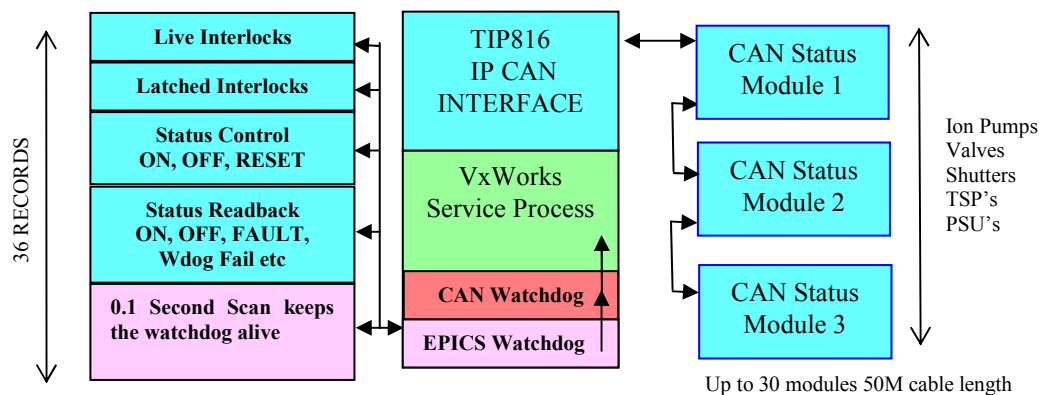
36 RECORDS

Live Interlocks

Latched Interlocks

Status Control
ON, OFF, RESET

Status Readback
ON, OFF, FAULT, Wdog Fail etc

0.1 Second Scan keeps the watchdog alive

TIP816
IP CAN
INTERFACE

VxWorks
Service Process

CAN Watchdog

EPICS Watchdog

CAN Status
Module 1

CAN Status
Module 2

CAN Status
Module 3

Ion Pumps
Valves
Shutters
TSP's
PSU's

Up to 30 modules 50M cable length